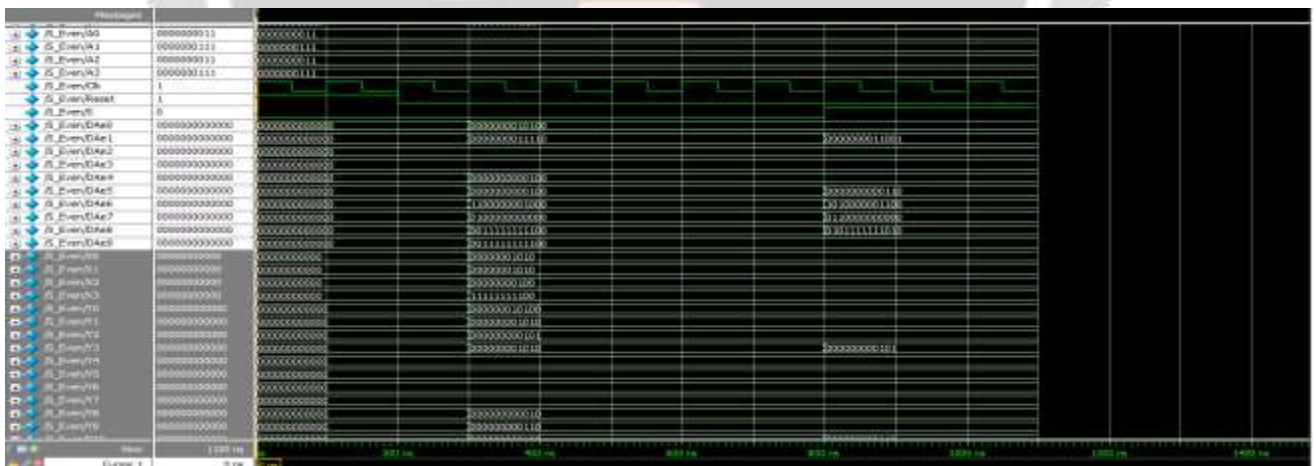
Messages

/S_Even/A0 0000000111 0000000111
/S_Even/A1 0000000111 0000000111
/S_Even/A2 0000000111 0000000111
/S_Even/A3 0000000111 0000000111
/S_Even/Clk 1
/S_Even/Reset 1
/S_Even/E 0
/S_Even/DAe0 0000000000000 0000000000000 0000000010100
/S_Even/DAe1 0000000000000 0000000000000 0000000011110 0000000011001
/S_Even/DAe2 0000000000000 0000000000000
/S_Even/DAe3 0000000000000 0000000000000
/S_Even/DAe4 0000000000000 0000000000000 0000000000100
/S_Even/DAe5 0000000000000 0000000000000 0000000000100 0000000000100
/S_Even/DAe6 0000000000000 0000000000000 1100000001000 0010000000100
/S_Even/DAe7 0000000000000 0000000000000 0100000000000 0110000000000
/S_Even/DAe8 0000000000000 0000000000000 0011111111100 0001111111000
/S_Even/DAe9 0000000000000 0000000000000 0011111111100
/S_Even/S0 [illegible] 000000000000 00000001010
/S_Even/S1 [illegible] 000000000000 00000001010
/S_Even/S2 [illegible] 000000000000 00000000100
/S_Even/S3 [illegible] 000000000000 11111111100
/S_Even/Y0 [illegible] 000000000000 00000000100
/S_Even/Y1 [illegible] 000000000000 00000001010
/S_Even/Y2 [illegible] 000000000000 00000000101
/S_Even/Y3 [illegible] 000000000000 00000001010 000000000101
/S_Even/Y4 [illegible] 000000000000
/S_Even/Y5 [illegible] 000000000000
/S_Even/Y6 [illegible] 000000000000
/S_Even/Y7 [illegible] 000000000000
/S_Even/Y8 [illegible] 000000000000 00000000010
/S_Even/Y9 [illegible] 000000000000 00000000110
Now 1100 ns
Cursor 1 0 ns
200 ns 400 ns 600 ns 800 ns 1000 ns 1200 ns 1400 ns